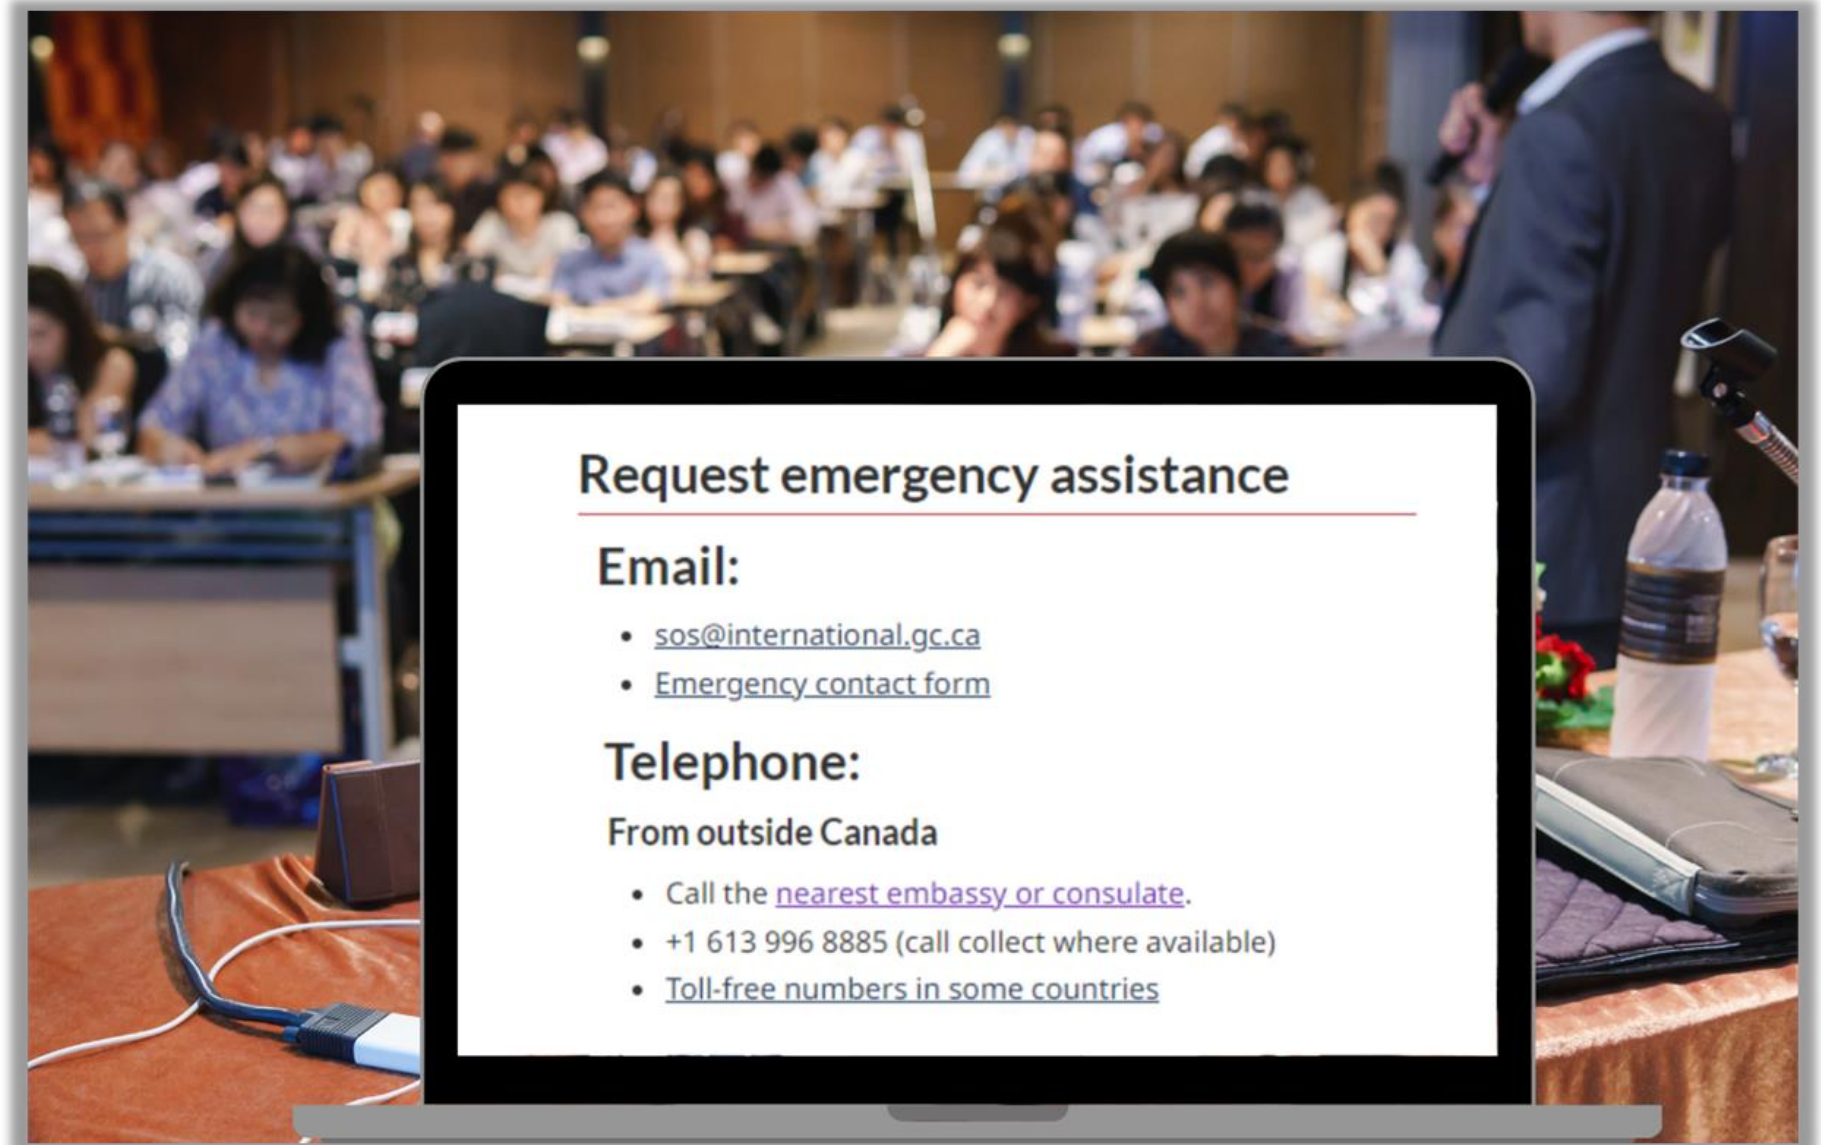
Request emergency assistance

Email:

- sos@international.gc.ca
- Emergency contact form

Telephone:

From outside Canada

- Call the nearest embassy or consulate.
- +1 613 996 8885 (call collect where available)
- Toll-free numbers in some countries